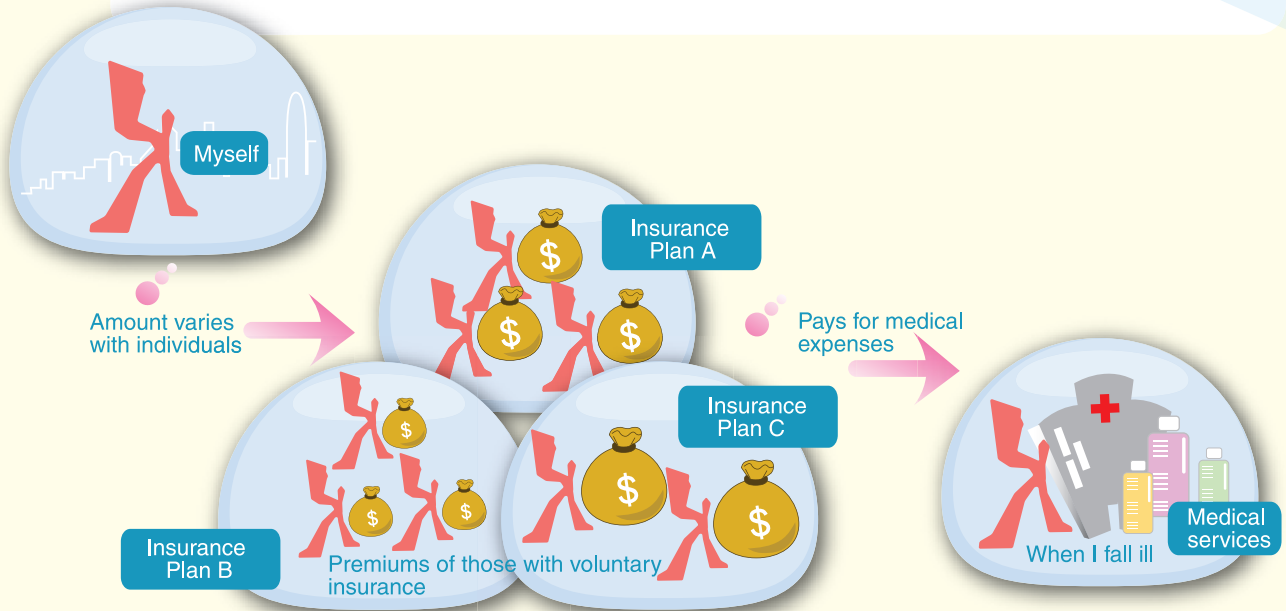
Myself

Insurance Plan A

Amount varies with individuals

Pays for medical expenses

$

$

$

$

$

$

$

$

Insurance Plan C

Insurance Plan B

Premiums of those with voluntary insurance

When I fall ill

Medical services